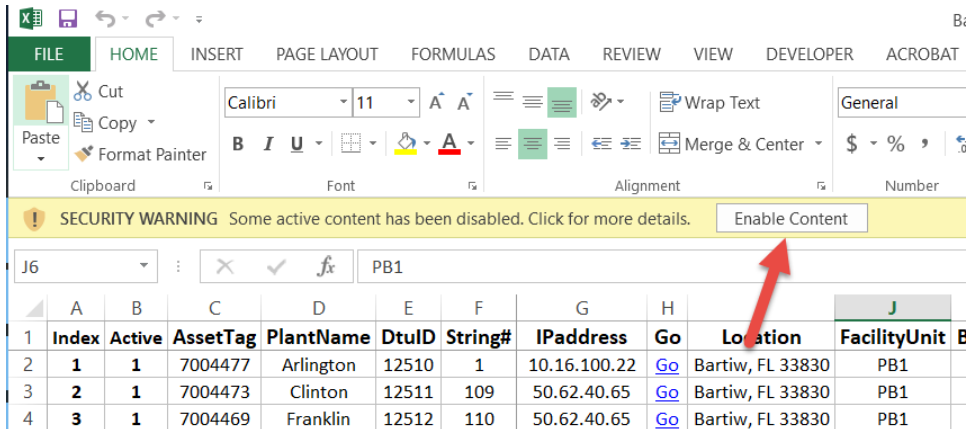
Ba

FILE HOME INSERT PAGE LAYOUT FORMULAS DATA REVIEW VIEW DEVELOPER ACROBAT

Paste
Cut
Copy
Format Painter
Clipboard

Calibri 11
A A
B I U
A
Font

Wrap Text
Merge & Center
Alignment

General
$ % ,
Number

SECURITY WARNING Some active content has been disabled. Click for more details. Enable Content

J6 PB1

| | A | B | C | D | E | F | G | H | I | J |
|---|---|---|---|---|---|---|---|---|---|---|
| 1 | Index | Active | AssetTag | PlantName | DtuID | String# | IPaddress | Go | Location | FacilityUnit |
| 2 | 1 | 1 | 7004477 | Arlington | 12510 | 1 | 10.16.100.22 | Go | Bartiw, FL 33830 | PB1 |
| 3 | 2 | 1 | 7004473 | Clinton | 12511 | 109 | 50.62.40.65 | Go | Bartiw, FL 33830 | PB1 |
| 4 | 3 | 1 | 7004469 | Franklin | 12512 | 110 | 50.62.40.65 | Go | Bartiw, FL 33830 | PB1 |